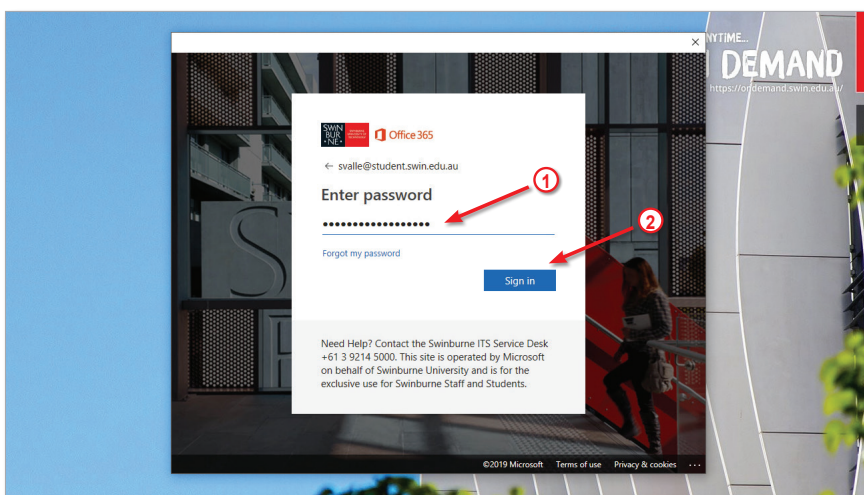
×

NYTIME...

DEMAND

https://ondemand.swin.edu.au/

SWIN BUR NE

Office 365

← svalle@student.swin.edu.au

Enter password

••••••••••••••••••

1

2

Forgot my password

Sign in

Need Help? Contact the Swinburne ITS Service Desk +61 3 9214 5000. This site is operated by Microsoft on behalf of Swinburne University and is for the exclusive use for Swinburne Staff and Students.

©2019 Microsoft Terms of use Privacy & cookies ...